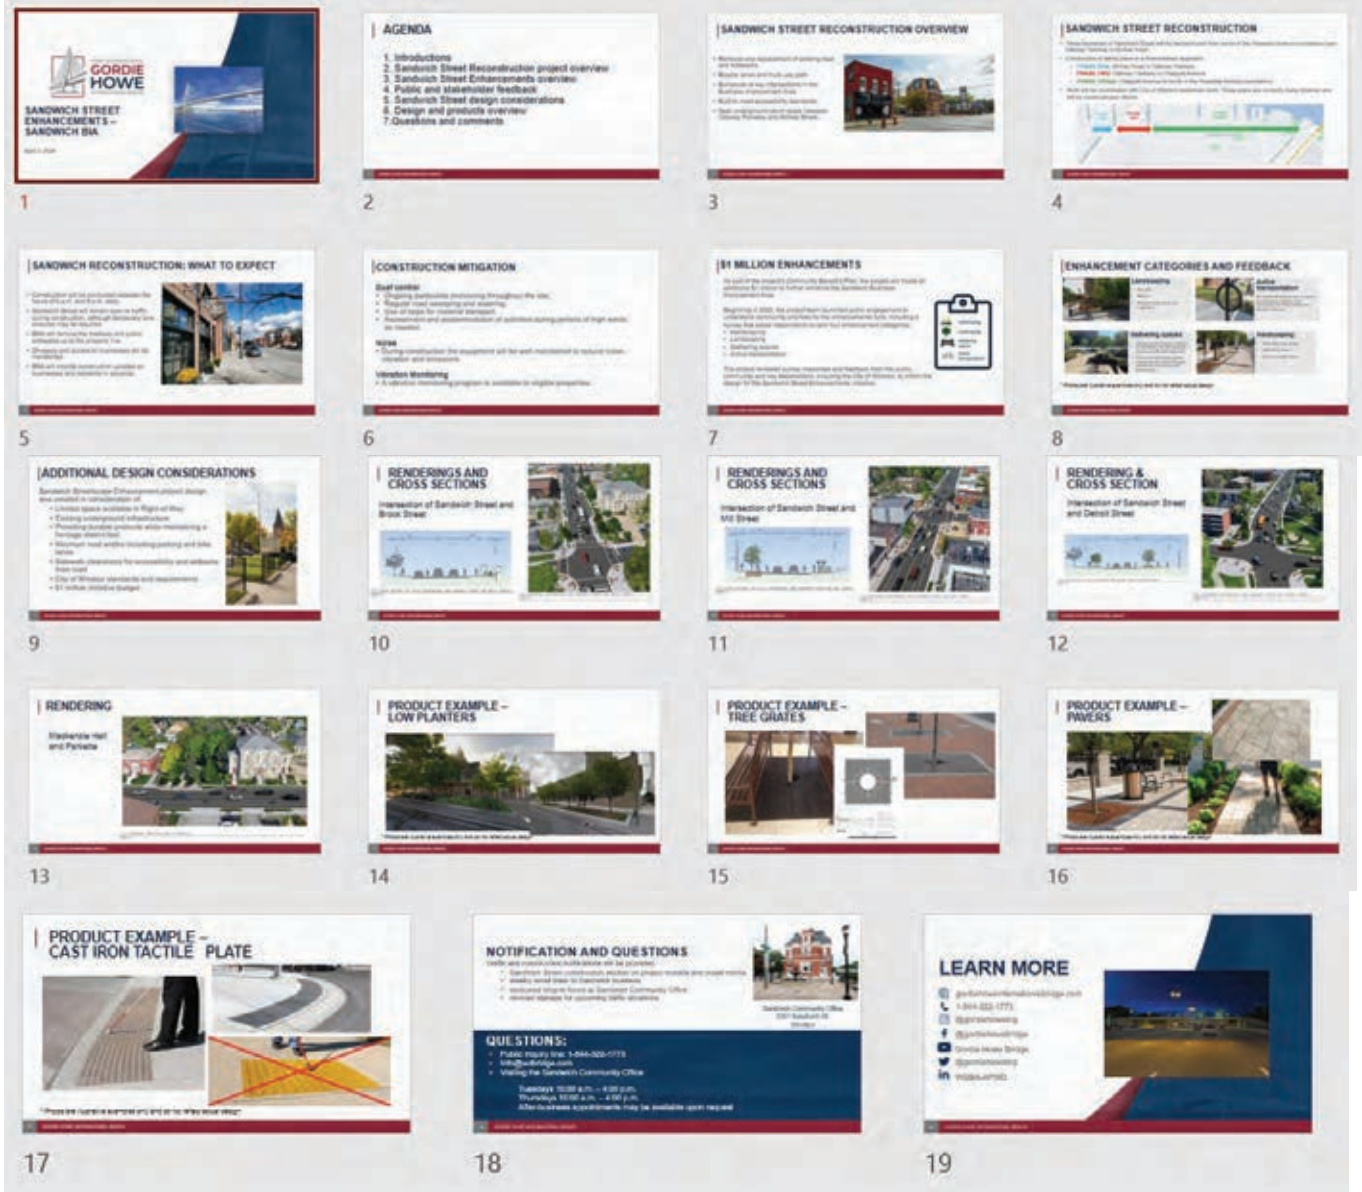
GORDIE HOWE

SANDWICH STREET ENHANCEMENTS – SANDWICH BIA

1

AGENDA

1. Introductions
2. Sandwich Street Reconstruction project overview
3. Sandwich Street Enhancements overview
4. Public and stakeholder feedback
5. Sandwich Street design considerations
6. Design and products overview
7. Questions and comments

2

SANDWICH STREET RECONSTRUCTION OVERVIEW

3

SANDWICH STREET RECONSTRUCTION

4

SANDWICH RECONSTRUCTION: WHAT TO EXPECT

5

CONSTRUCTION MITIGATION

Dust control
Noise
Vibration Monitoring

6

$1 MILLION ENHANCEMENTS

7

ENHANCEMENT CATEGORIES AND FEEDBACK

Landscaping
Gathering spaces
Hardscaping

8

ADDITIONAL DESIGN CONSIDERATIONS

9

RENDERINGS AND CROSS SECTIONS

Intersection of Sandwich Street and Brock Street

10

RENDERINGS AND CROSS SECTIONS

Intersection of Sandwich Street and Mill Street

11

RENDERING & CROSS SECTION

Intersection of Sandwich Street and Detroit Street

12

RENDERING

Mackenzie Hall and Parkette

13

PRODUCT EXAMPLE – LOW PLANTERS

14

PRODUCT EXAMPLE – TREE GRATES

15

PRODUCT EXAMPLE – PAVERS

16

PRODUCT EXAMPLE – CAST IRON TACTILE PLATE

17

NOTIFICATION AND QUESTIONS

Sandwich Community Office

QUESTIONS:
Public inquiry line: 1-844-322-1773
info@gordiehoweinternationalbridge.com
Visiting the Sandwich Community Office

Tuesdays 10:00 a.m. – 4:00 p.m.
Thursdays 10:00 a.m. – 4:00 p.m.
After-business appointments may be available upon request

18

LEARN MORE

1-844-322-1773

19